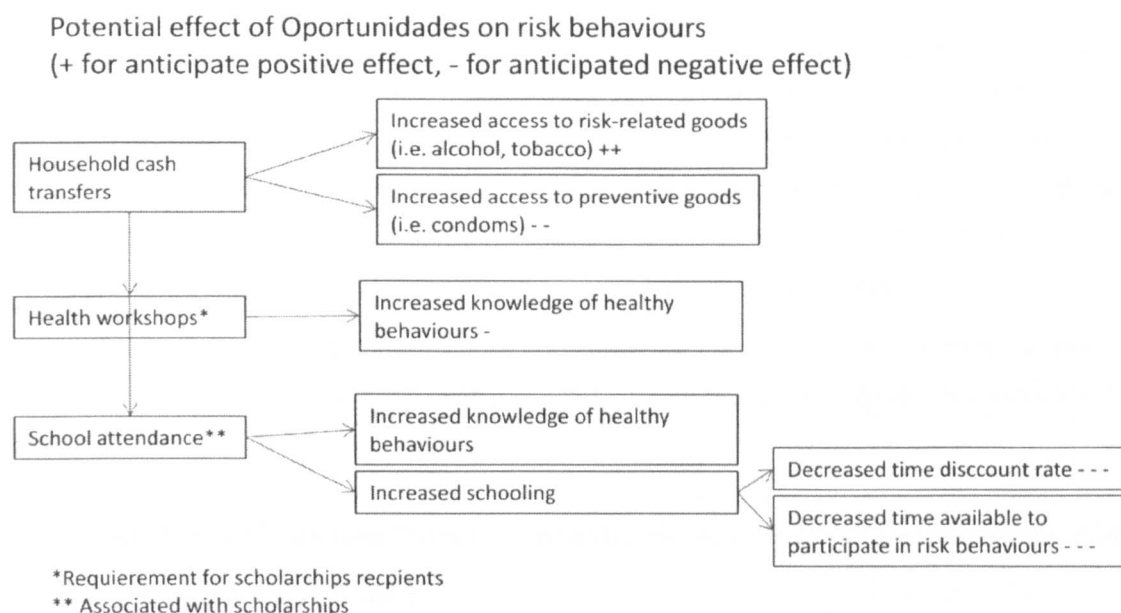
Potential effect of Oportunidades on risk behaviours
(+ for anticipate positive effect, - for anticipated negative effect)

Household cash transfers

Increased access to risk-related goods (i.e. alcohol, tobacco) ++

Increased access to preventive goods (i.e. condoms) - -

Health workshops*

Increased knowledge of healthy behaviours -

School attendance**

Increased knowledge of healthy behaviours

Increased schooling

Decreased time disccount rate - - -

Decreased time available to participate in risk behaviours - - -

*Requierement for scholarchips recpients
** Associated with scholarships